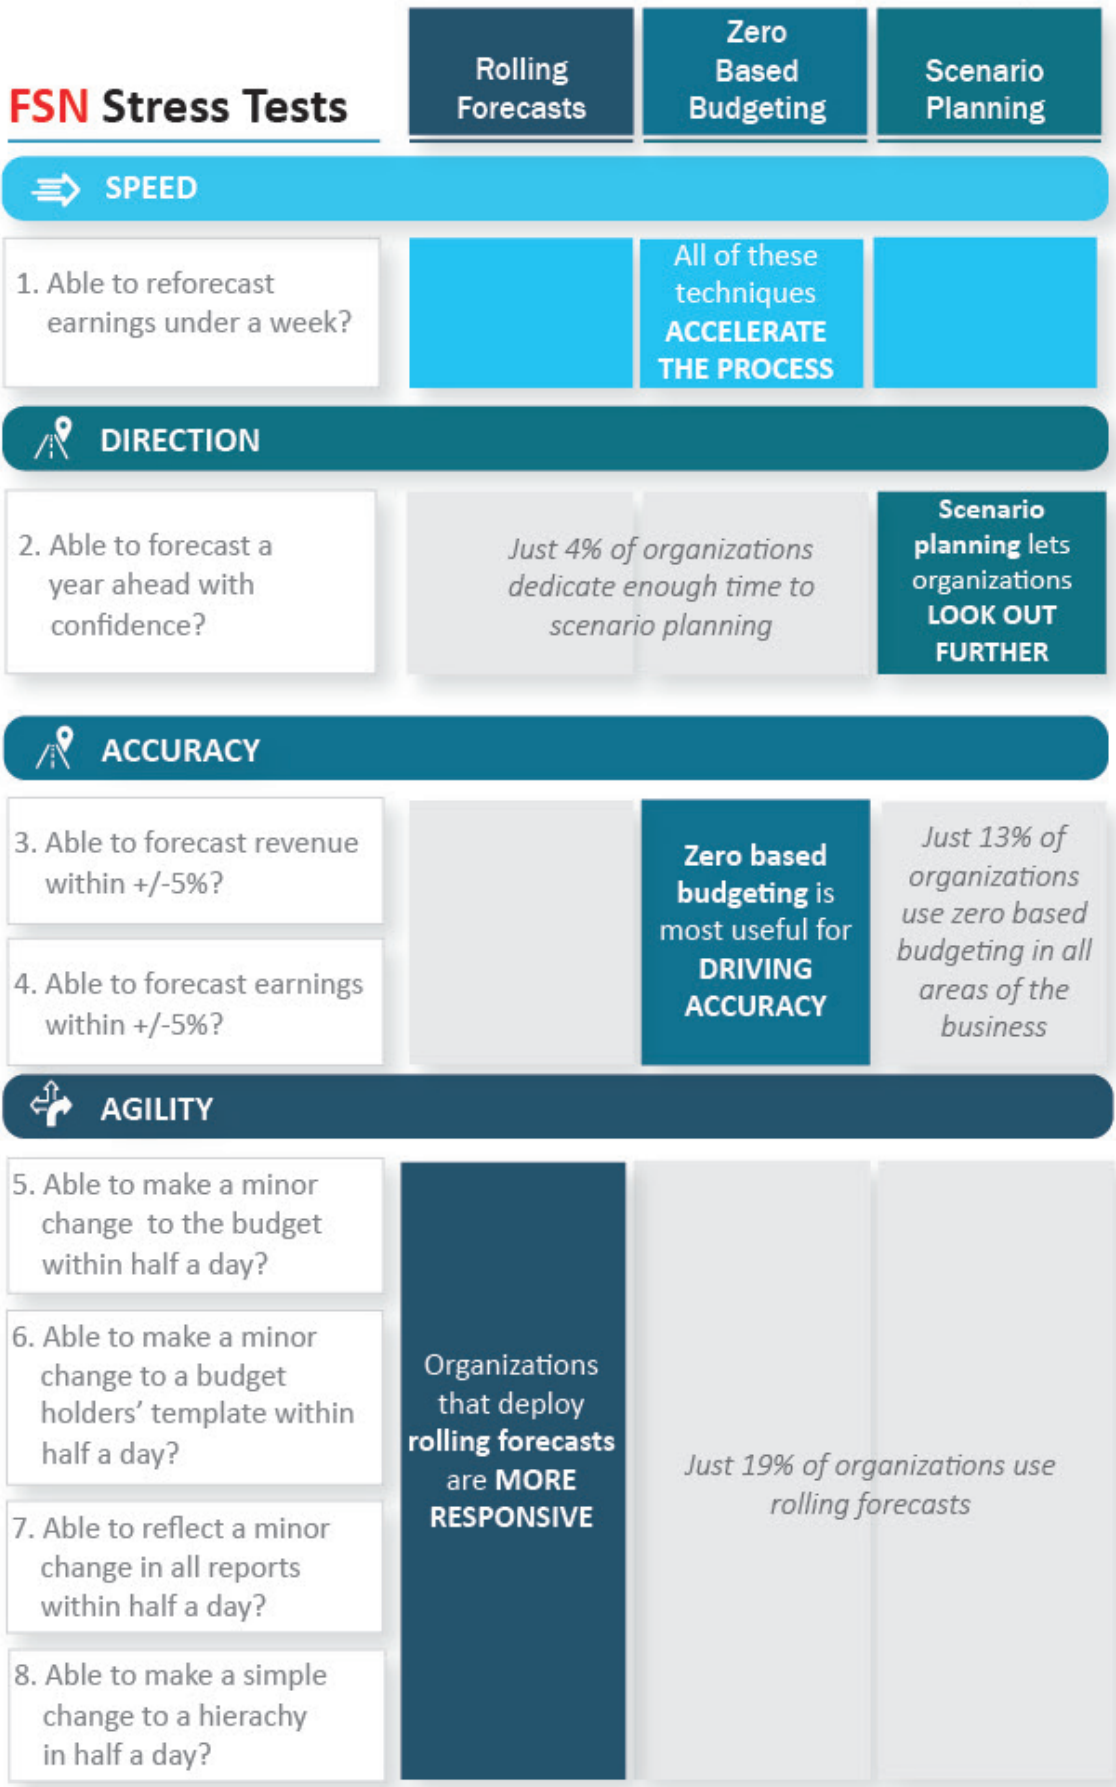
FSN Stress Tests

Rolling Forecasts

Zero Based Budgeting

Scenario Planning

SPEED

1. Able to reforecast earnings under a week?

All of these techniques ACCELERATE THE PROCESS

DIRECTION

2. Able to forecast a year ahead with confidence?

Just 4% of organizations dedicate enough time to scenario planning

Scenario planning lets organizations LOOK OUT FURTHER

ACCURACY

3. Able to forecast revenue within +/-5%?

4. Able to forecast earnings within +/-5%?

Zero based budgeting is most useful for DRIVING ACCURACY

Just 13% of organizations use zero based budgeting in all areas of the business

AGILITY

5. Able to make a minor change to the budget within half a day?

6. Able to make a minor change to a budget holders' template within half a day?

7. Able to reflect a minor change in all reports within half a day?

8. Able to make a simple change to a hierachy in half a day?

Organizations that deploy rolling forecasts are MORE RESPONSIVE

Just 19% of organizations use rolling forecasts